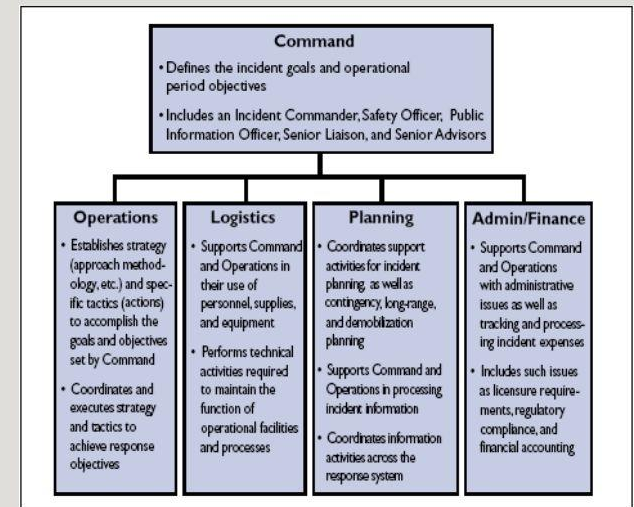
Command

• Defines the incident goals and operational period objectives

• Includes an Incident Commander, Safety Officer, Public Information Officer, Senior Liaison, and Senior Advisors

Operations

• Establishes strategy (approach methodology, etc.) and specific tactics (actions) to accomplish the goals and objectives set by Command

• Coordinates and executes strategy and tactics to achieve response objectives

Logistics

• Supports Command and Operations in their use of personnel, supplies, and equipment

• Performs technical activities required to maintain the function of operational facilities and processes

Planning

• Coordinates support activities for incident planning, as well as contingency, long-range, and demobilization planning

• Supports Command and Operations in processing incident information

• Coordinates information activities across the response system

Admin/Finance

• Supports Command and Operations with administrative issues as well as tracking and processing incident expenses

• Includes such issues as licensure requirements, regulatory compliance, and financial accounting